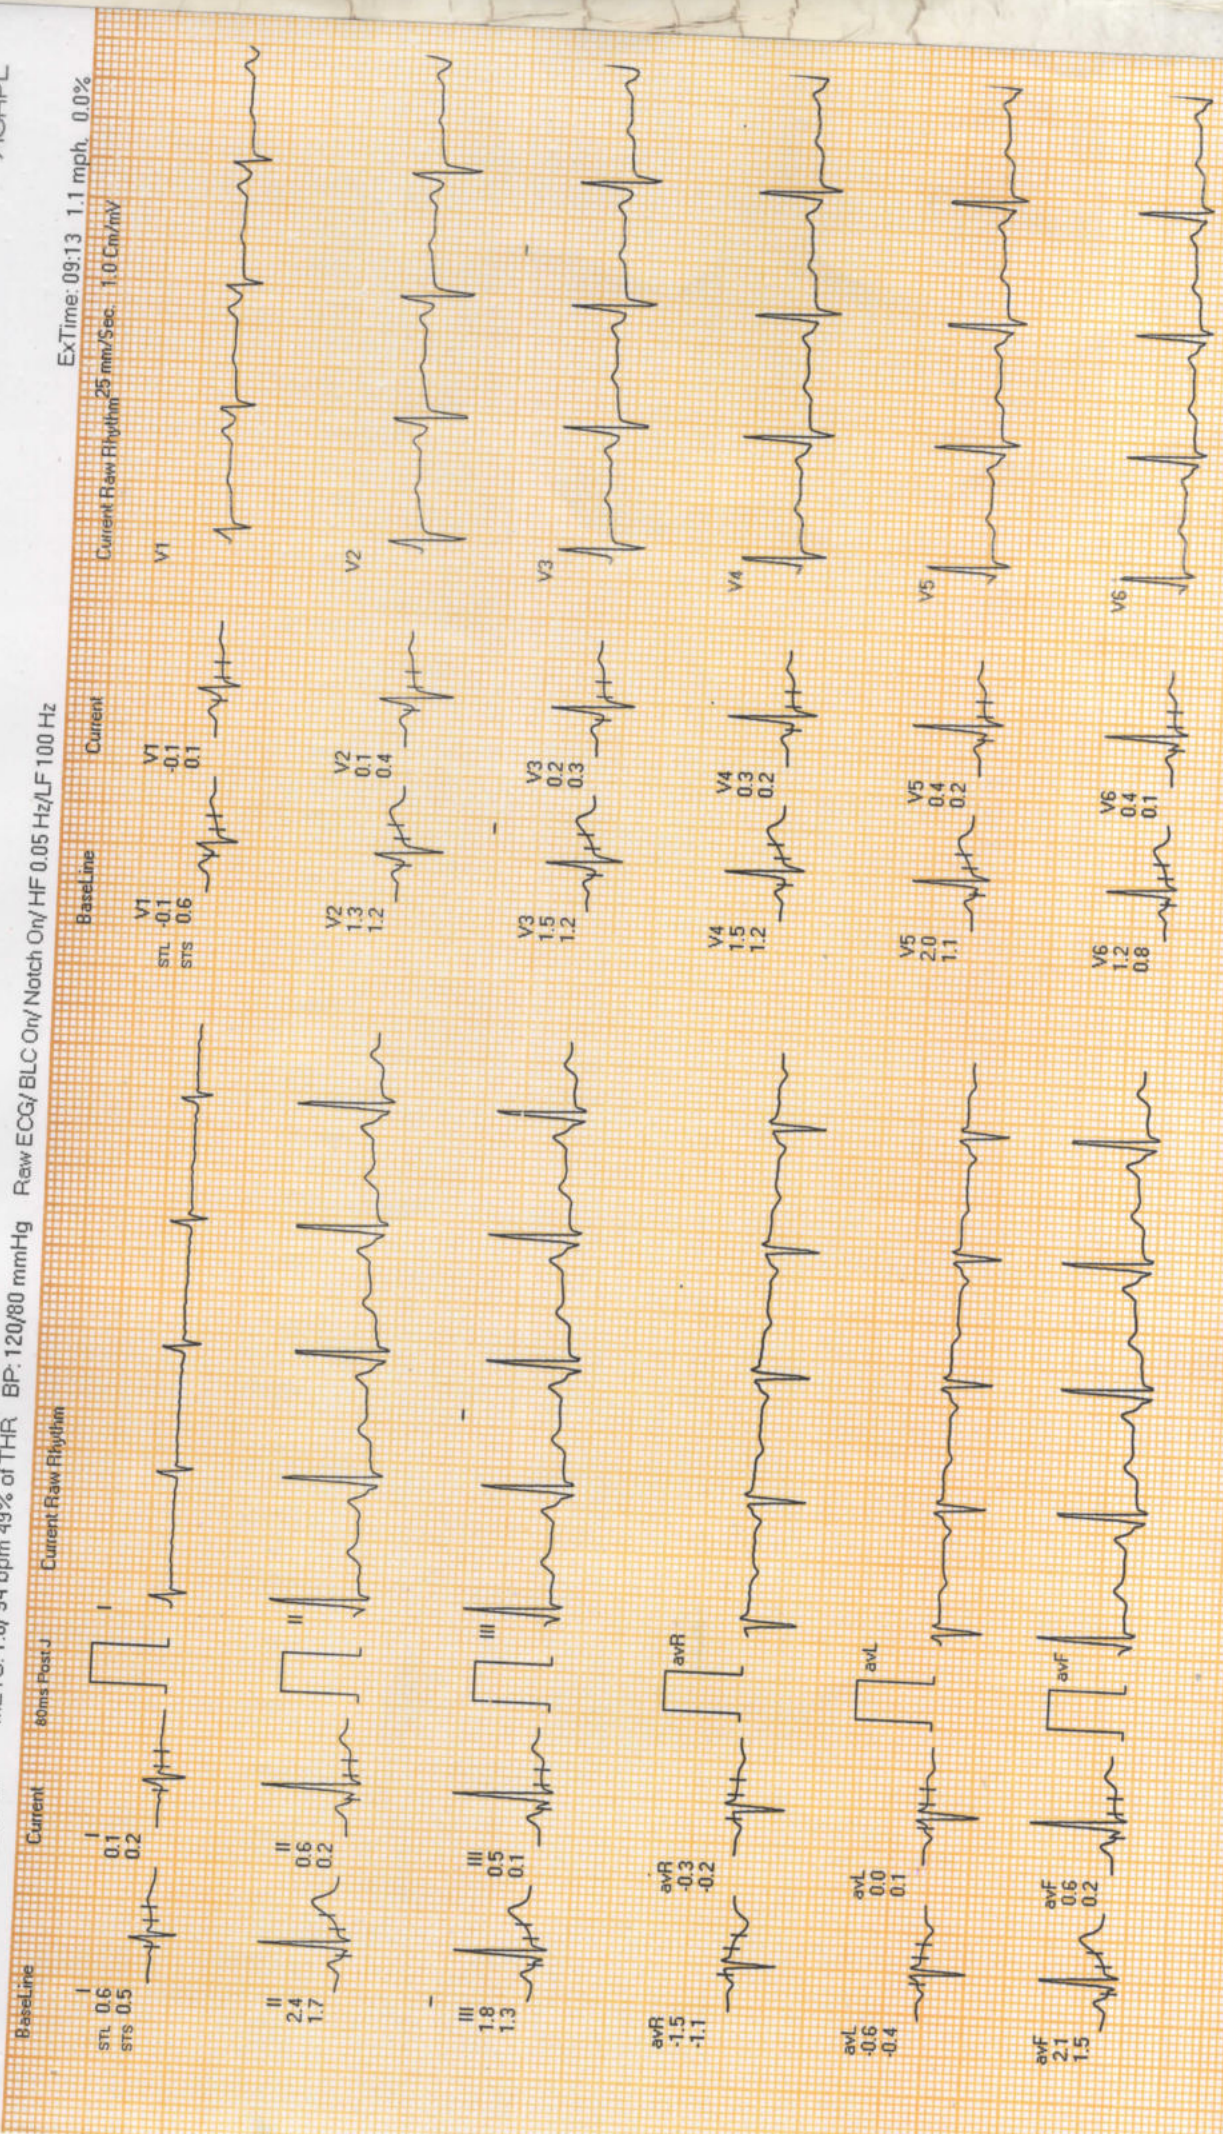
METS: 1.0/ 94 bpm 49% of THR BP: 120/80 mmHg Raw ECG/ BLC On/ Notch On/ HF 0.05 Hz/LF 100 Hz

ExTime: 09:13 1.1 mph 0.0%

Baseline Current 80ms Post J Current Raw Rhythm

I
STL 0.6
STS 0.5

I
0.1
0.2

I

II
2.4
1.7

II
0.6
0.2

II

III
1.8
1.3

III
0.5
0.1

III

avR
-1.5
-1.1

avR
-0.3
-0.2

avR

avL
-0.6
-0.4

avL
0.0
0.1

avL

avF
2.1
1.5

avF
0.6
0.2

avF

BaseLine Current

V1
STL -0.1
STS 0.6

V1
-0.1
0.1

V2
1.3
1.2

V2
0.1
0.4

V3
1.5
1.2

V3
0.2
0.3

V4
1.5
1.2

V4
0.3
0.2

V5
2.0
1.1

V5
0.4
0.2

V6
1.2
0.8

V6
0.4
0.1

Current Raw Rhythm 25 mm/Sec. 1.0 Cm/mV

V1

V2

V3

V4

V5

V6